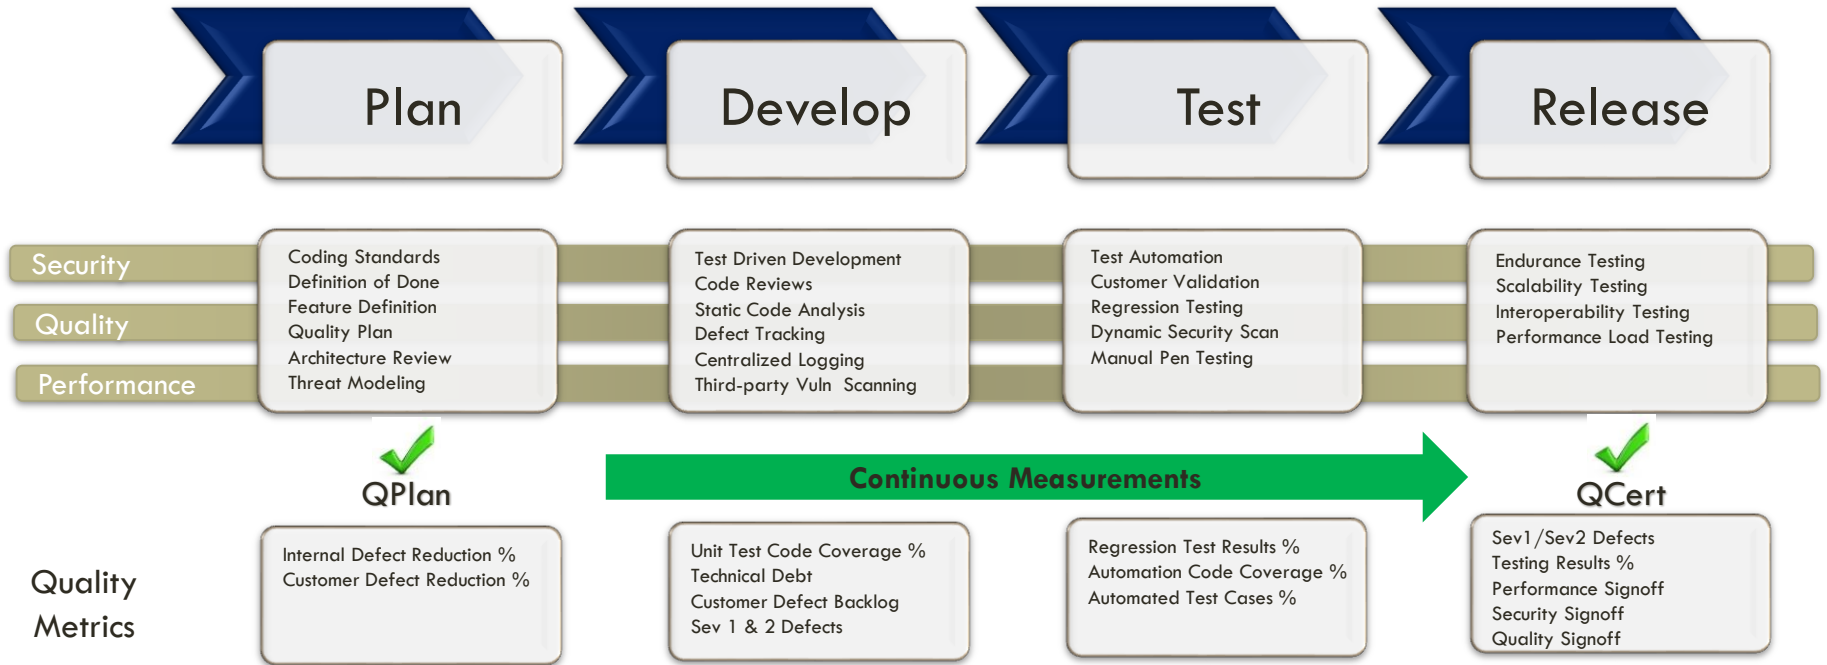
Plan

Develop

Test

Release

Security

Quality

Performance

Coding Standards
Definition of Done
Feature Definition
Quality Plan
Architecture Review
Threat Modeling

Test Driven Development
Code Reviews
Static Code Analysis
Defect Tracking
Centralized Logging
Third-party Vuln Scanning

Test Automation
Customer Validation
Regression Testing
Dynamic Security Scan
Manual Pen Testing

Endurance Testing
Scalability Testing
Interoperability Testing
Performance Load Testing

QPlan

Continuous Measurements

QCert

Quality Metrics

Internal Defect Reduction %
Customer Defect Reduction %

Unit Test Code Coverage %
Technical Debt
Customer Defect Backlog
Sev 1 & 2 Defects

Regression Test Results %
Automation Code Coverage %
Automated Test Cases %

Sev1/Sev2 Defects
Testing Results %
Performance Signoff
Security Signoff
Quality Signoff